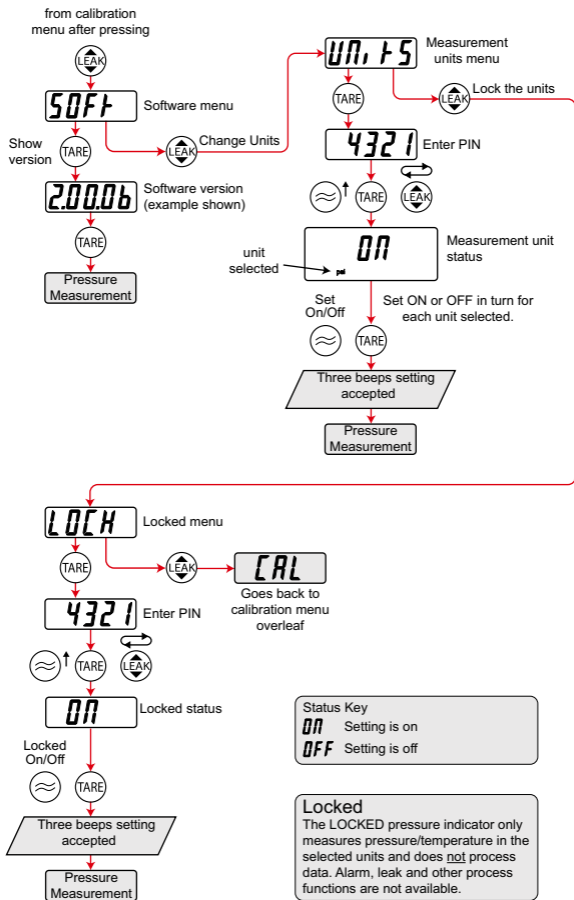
from calibration menu after pressing

LEAK

SOFt

Software menu

Show version

TARE

LEAK

Change Units

2.00.06

Software version (example shown)

TARE

Pressure Measurement

UNitS

Measurement units menu

TARE

LEAK

Lock the units

4321

Enter PIN

TARE

LEAK

unit selected

ON

Measurement unit status

Set On/Off

Set ON or OFF in turn for each unit selected.

TARE

Three beeps setting accepted

Pressure Measurement

LOCK

Locked menu

TARE

LEAK

CAL

Goes back to calibration menu overleaf

4321

Enter PIN

TARE

LEAK

ON

Locked status

Locked On/Off

TARE

Three beeps setting accepted

Pressure Measurement

Status Key
ON Setting is on
OFF Setting is off

Locked
The LOCKED pressure indicator only measures pressure/temperature in the selected units and does not process data. Alarm, leak and other process functions are not available.